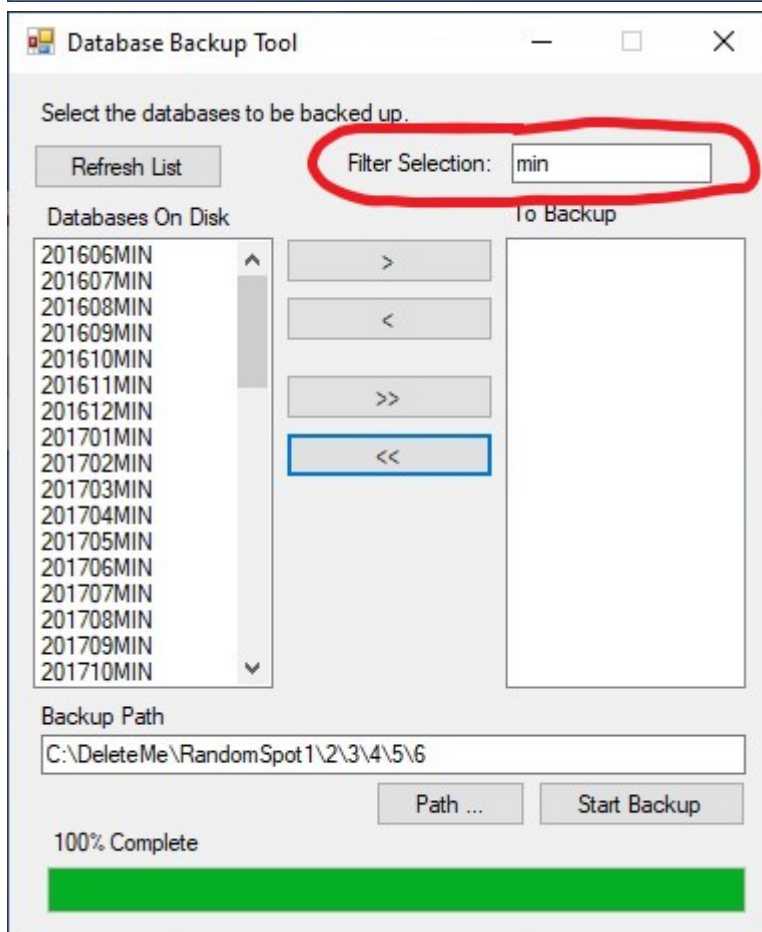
Database Backup Tool

Select the databases to be backed up.

Refresh List

Filter Selection: min

Databases On Disk

To Backup

201606MIN
201607MIN
201608MIN
201609MIN
201610MIN
201611MIN
201612MIN
201701MIN
201702MIN
201703MIN
201704MIN
201705MIN
201706MIN
201707MIN
201708MIN
201709MIN
201710MIN

>

<

>>

<<

Backup Path

C:\DeleteMe\RandomSpot1\2\3\4\5\6

Path ...

Start Backup

100% Complete